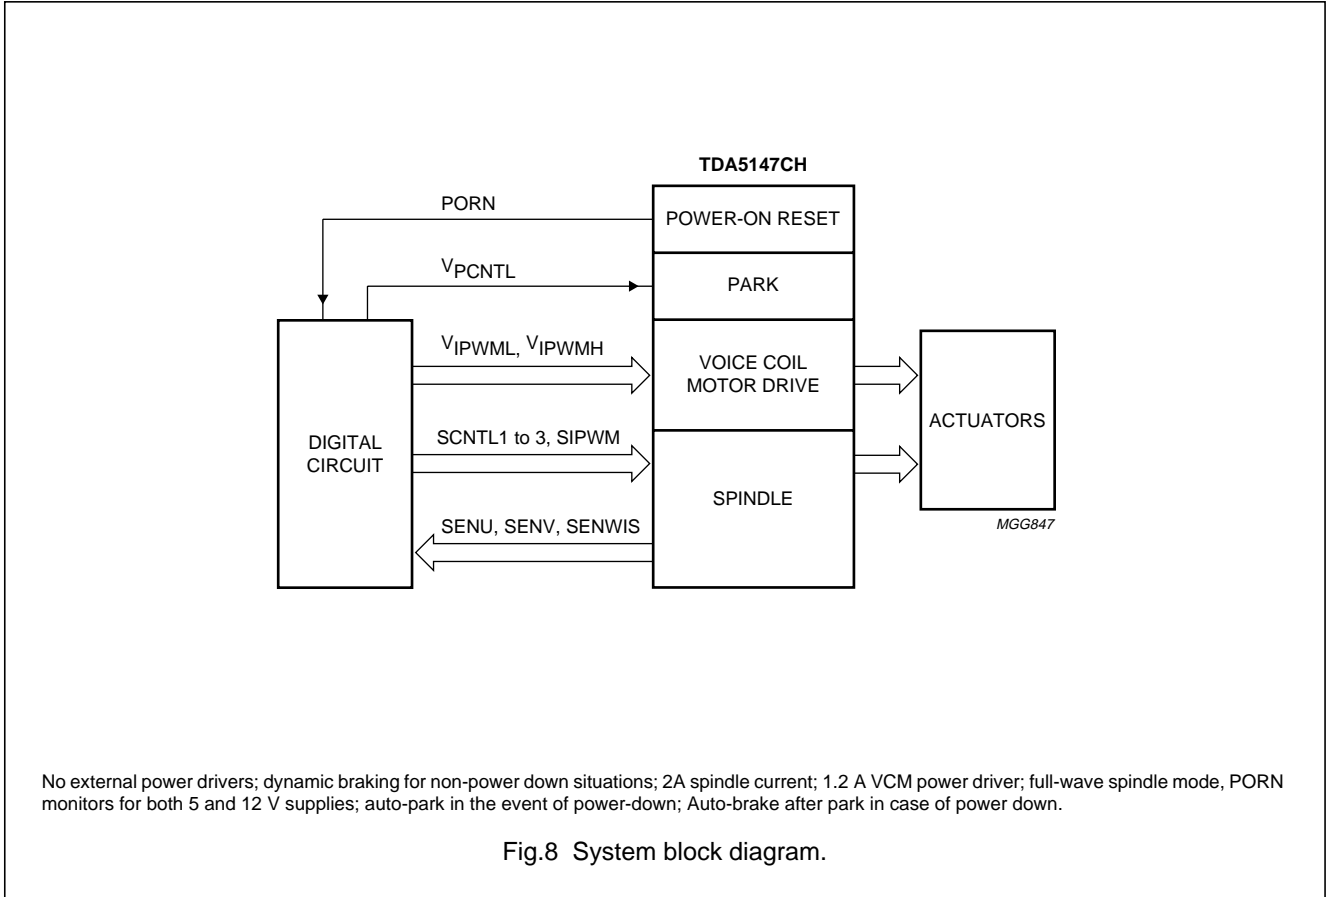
TDA5147CH

PORN

POWER-ON RESET

$V_{PCNTL}$

PARK

$V_{IPWML}$, $V_{IPWMH}$

VOICE COIL MOTOR DRIVE

DIGITAL CIRCUIT

SCNTL1 to 3, SIPWM

ACTUATORS

SPINDLE

SENU, SENV, SENWIS

MGG847

No external power drivers; dynamic braking for non-power down situations; 2A spindle current; 1.2 A VCM power driver; full-wave spindle mode, PORN monitors for both 5 and 12 V supplies; auto-park in the event of power-down; Auto-brake after park in case of power down.

Fig.8 System block diagram.